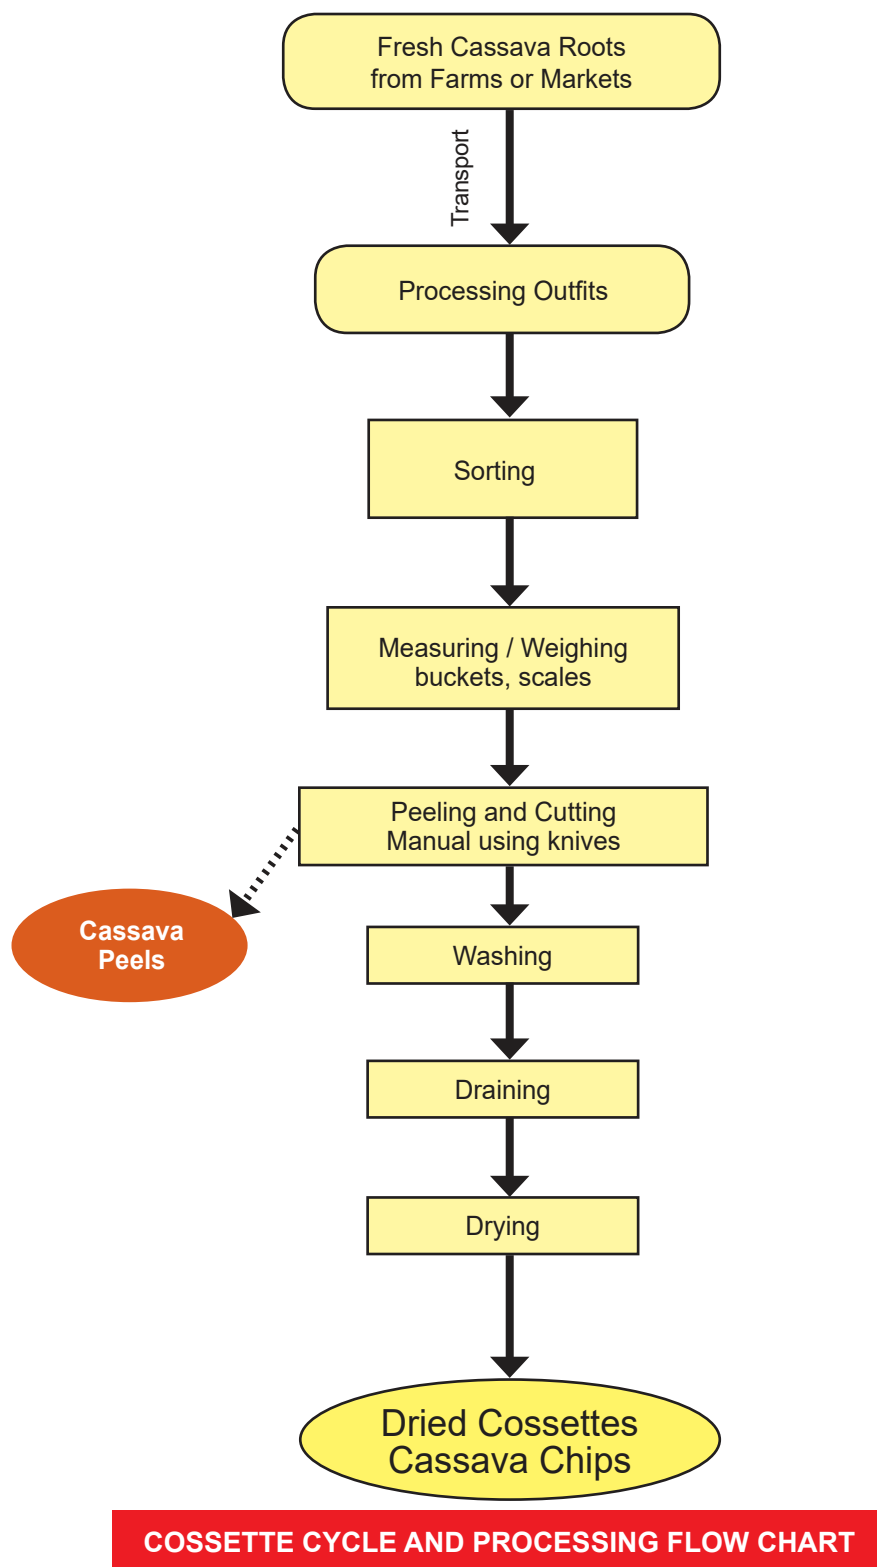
Fresh Cassava Roots
from Farms or Markets

Transport

Processing Outfits

Sorting

Measuring / Weighing
buckets, scales

Peeling and Cutting
Manual using knives

Cassava
Peels

Washing

Draining

Drying

Dried Cossettes
Cassava Chips

COSSETTE CYCLE AND PROCESSING FLOW CHART